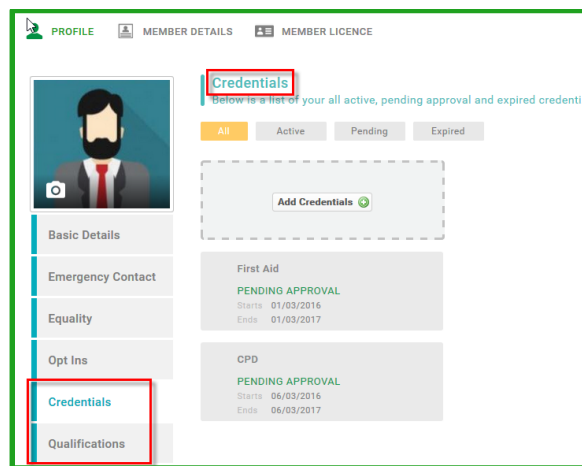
PROFILE MEMBER DETAILS MEMBER LICENCE

Basic Details
Emergency Contact
Equality
Opt Ins
Credentials
Qualifications

Credentials
Below is a list of your all active, pending approval and expired credenti

All Active Pending Expired

Add Credentials

First Aid
PENDING APPROVAL
Starts 01/03/2016
Ends 01/03/2017

CPD
PENDING APPROVAL
Starts 06/03/2016
Ends 06/03/2017